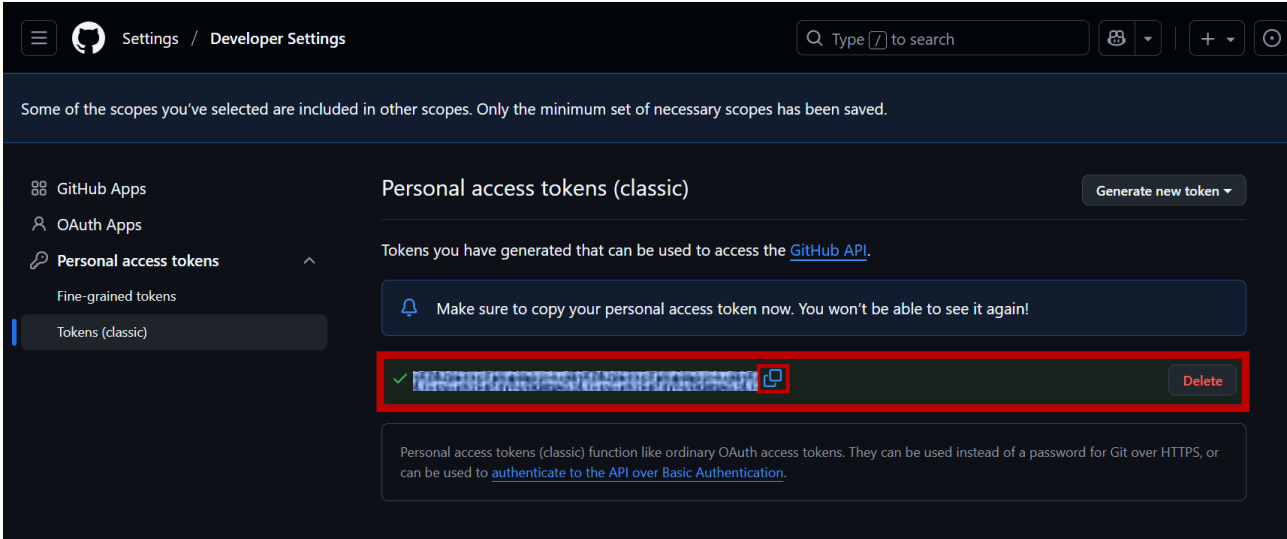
Settings / Developer Settings

Type / to search

Some of the scopes you've selected are included in other scopes. Only the minimum set of necessary scopes has been saved.

GitHub Apps
OAuth Apps
Personal access tokens
Fine-grained tokens
Tokens (classic)

Personal access tokens (classic)

Generate new token

Tokens you have generated that can be used to access the GitHub API.

Make sure to copy your personal access token now. You won't be able to see it again!

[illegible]

Delete

Personal access tokens (classic) function like ordinary OAuth access tokens. They can be used instead of a password for Git over HTTPS, or can be used to authenticate to the API over Basic Authentication.